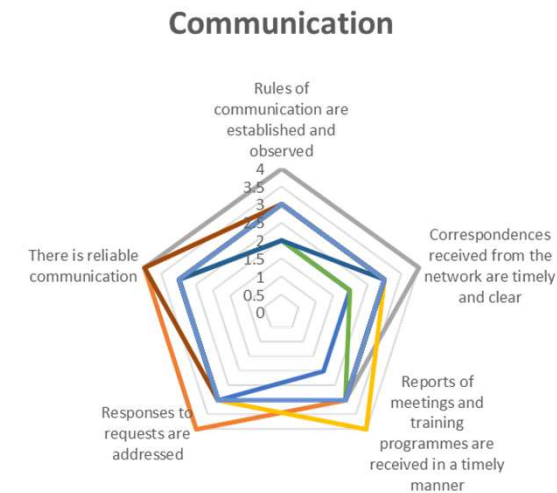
Communication

Rules of communication are established and observed

4
3.5
3
2.5
2
1.5
1
0.5
0

Correspondences received from the network are timely and clear

Reports of meetings and training programmes are received in a timely manner

Responses to requests are addressed

There is reliable communication